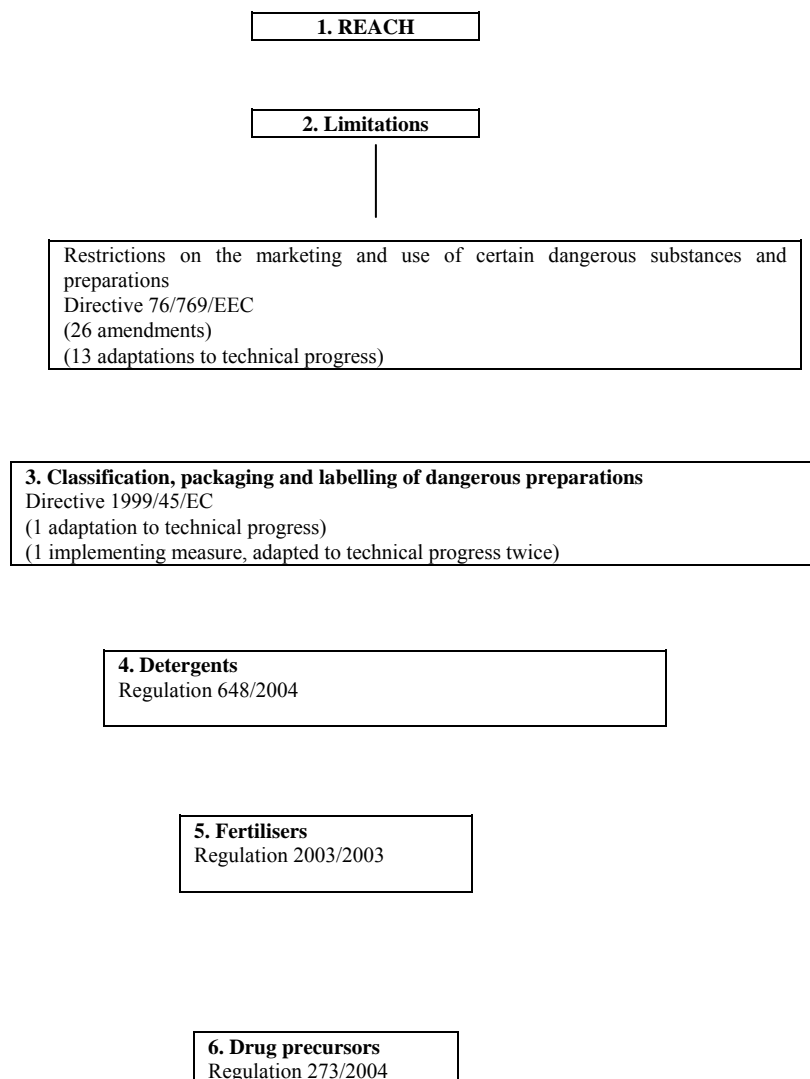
1. REACH

2. Limitations

Restrictions on the marketing and use of certain dangerous substances and preparations
Directive 76/769/EEC
(26 amendments)
(13 adaptations to technical progress)

3. Classification, packaging and labelling of dangerous preparations
Directive 1999/45/EC
(1 adaptation to technical progress)
(1 implementing measure, adapted to technical progress twice)

4. Detergents
Regulation 648/2004

5. Fertilisers
Regulation 2003/2003

6. Drug precursors
Regulation 273/2004